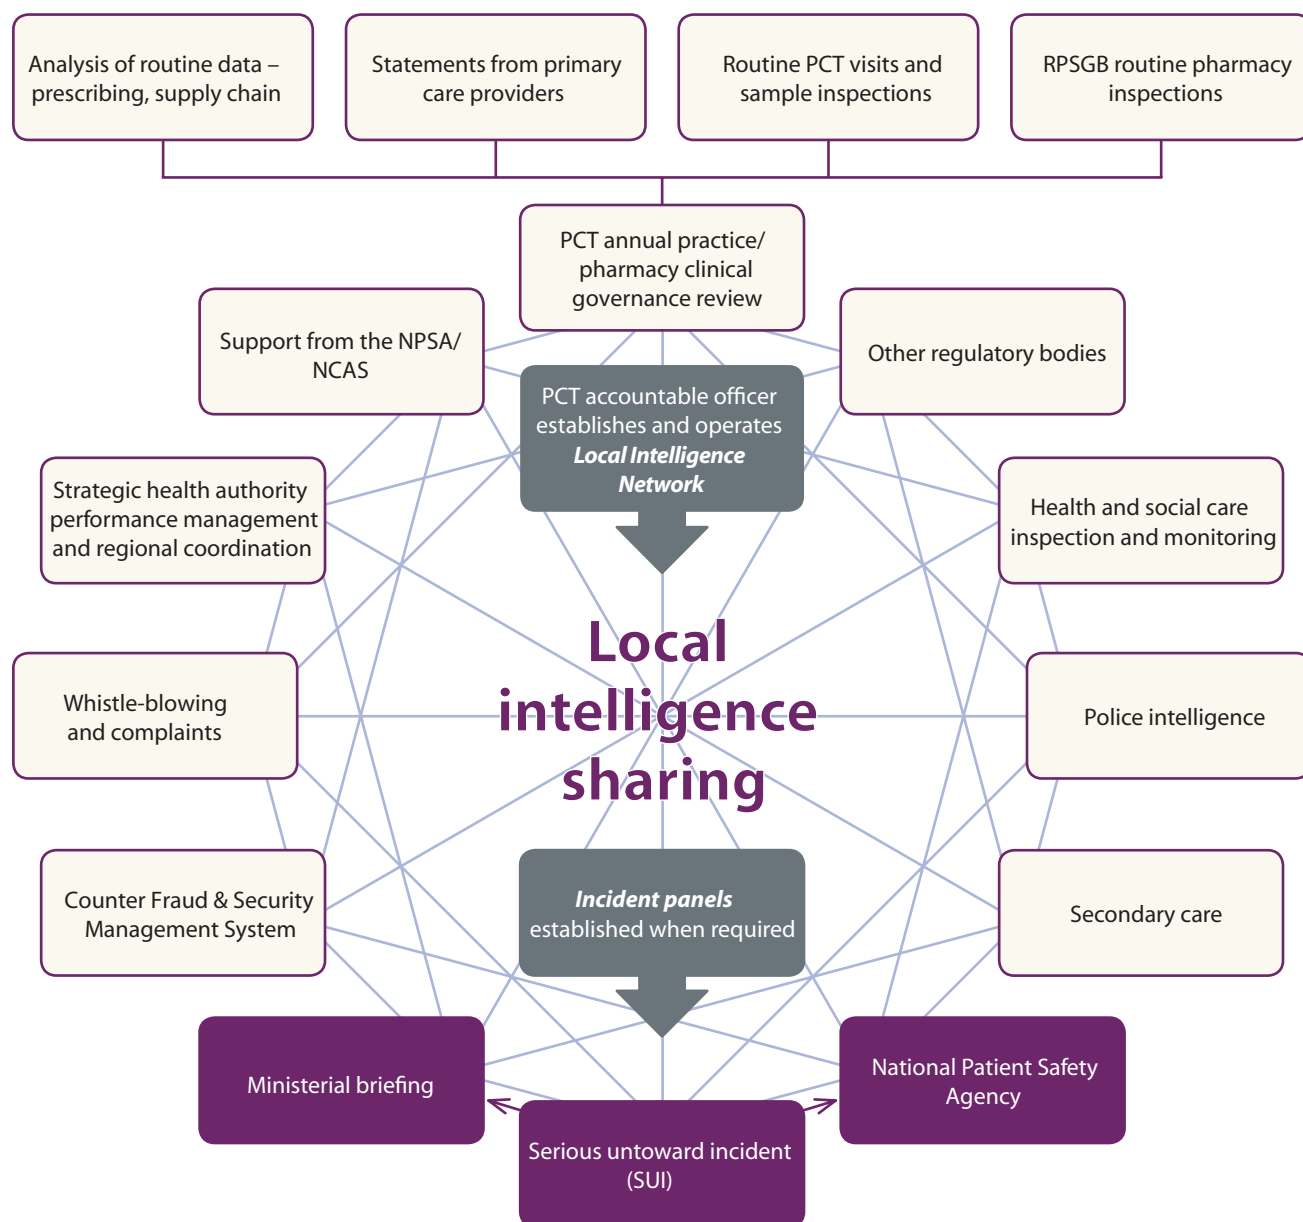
Analysis of routine data – prescribing, supply chain

Statements from primary care providers

Routine PCT visits and sample inspections

RPSGB routine pharmacy inspections

PCT annual practice/ pharmacy clinical governance review

Support from the NPSA/ NCAS

Other regulatory bodies

PCT accountable officer establishes and operates ***Local Intelligence Network***

Strategic health authority performance management and regional coordination

Health and social care inspection and monitoring

Local intelligence sharing

Whistle-blowing and complaints

Police intelligence

Counter Fraud & Security Management System

***Incident panels*** established when required

Secondary care

Ministerial briefing

National Patient Safety Agency

Serious untoward incident (SUI)